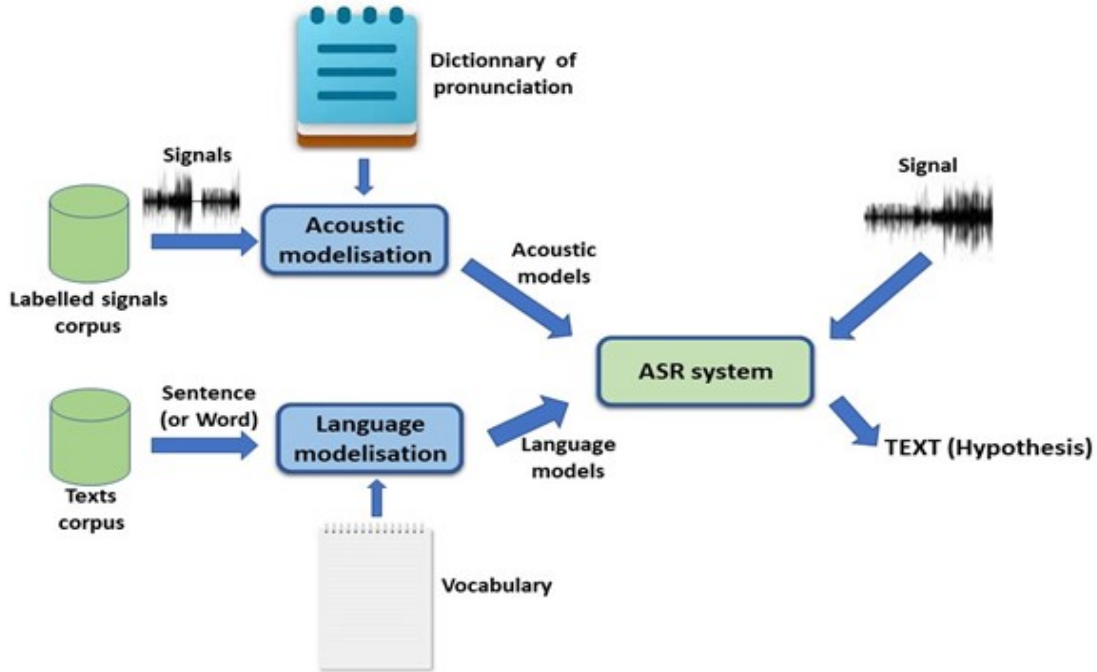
Dictionnary of pronunciation

Signals

Acoustic modelisation

Labelled signals corpus

Acoustic models

Signal

ASR system

Sentence (or Word)

Language modelisation

Texts corpus

Language models

TEXT (Hypothesis)

Vocabulary